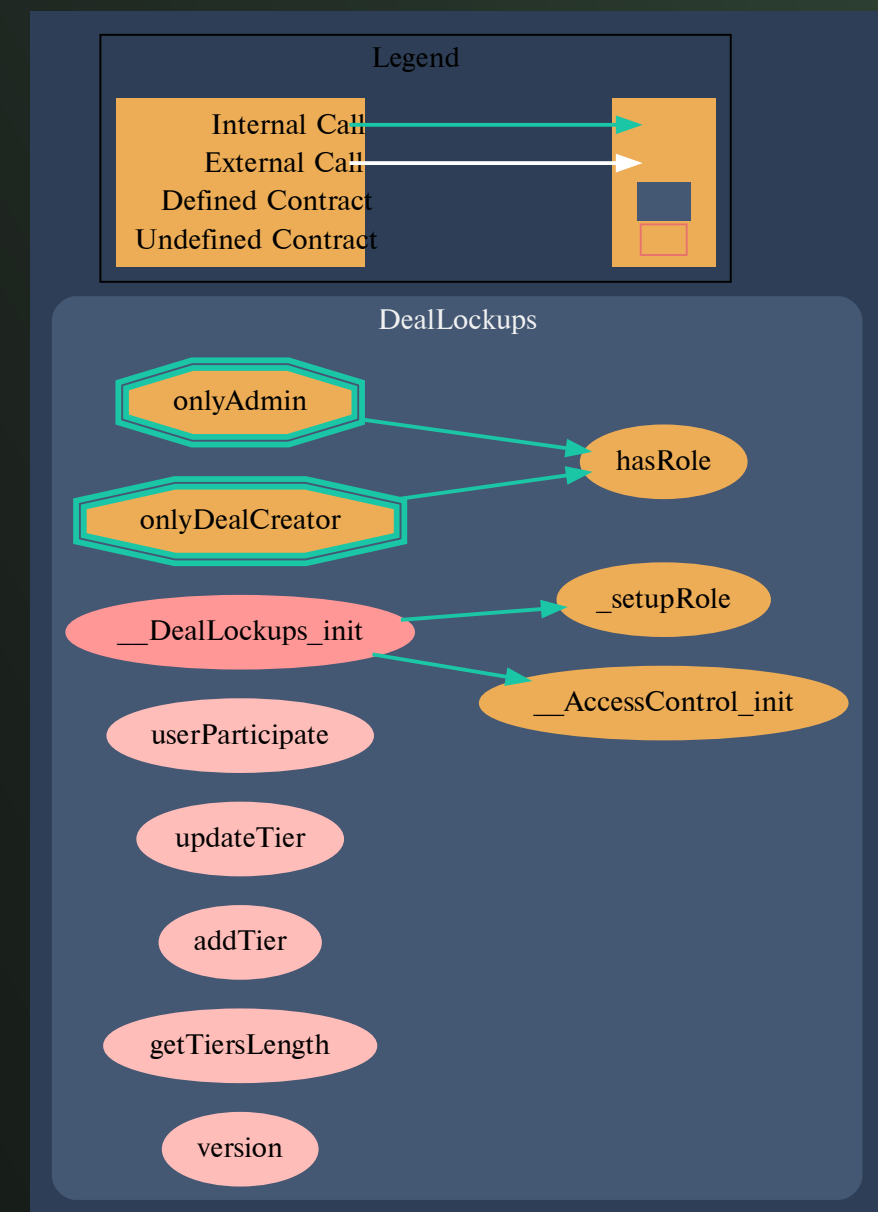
Legend

Internal Call
External Call
Defined Contract
Undefined Contract

DealLockups

onlyAdmin
hasRole
onlyDealCreator
_setupRole
__DealLockups_init
__AccessControl_init
userParticipate
updateTier
addTier
getTiersLength
version